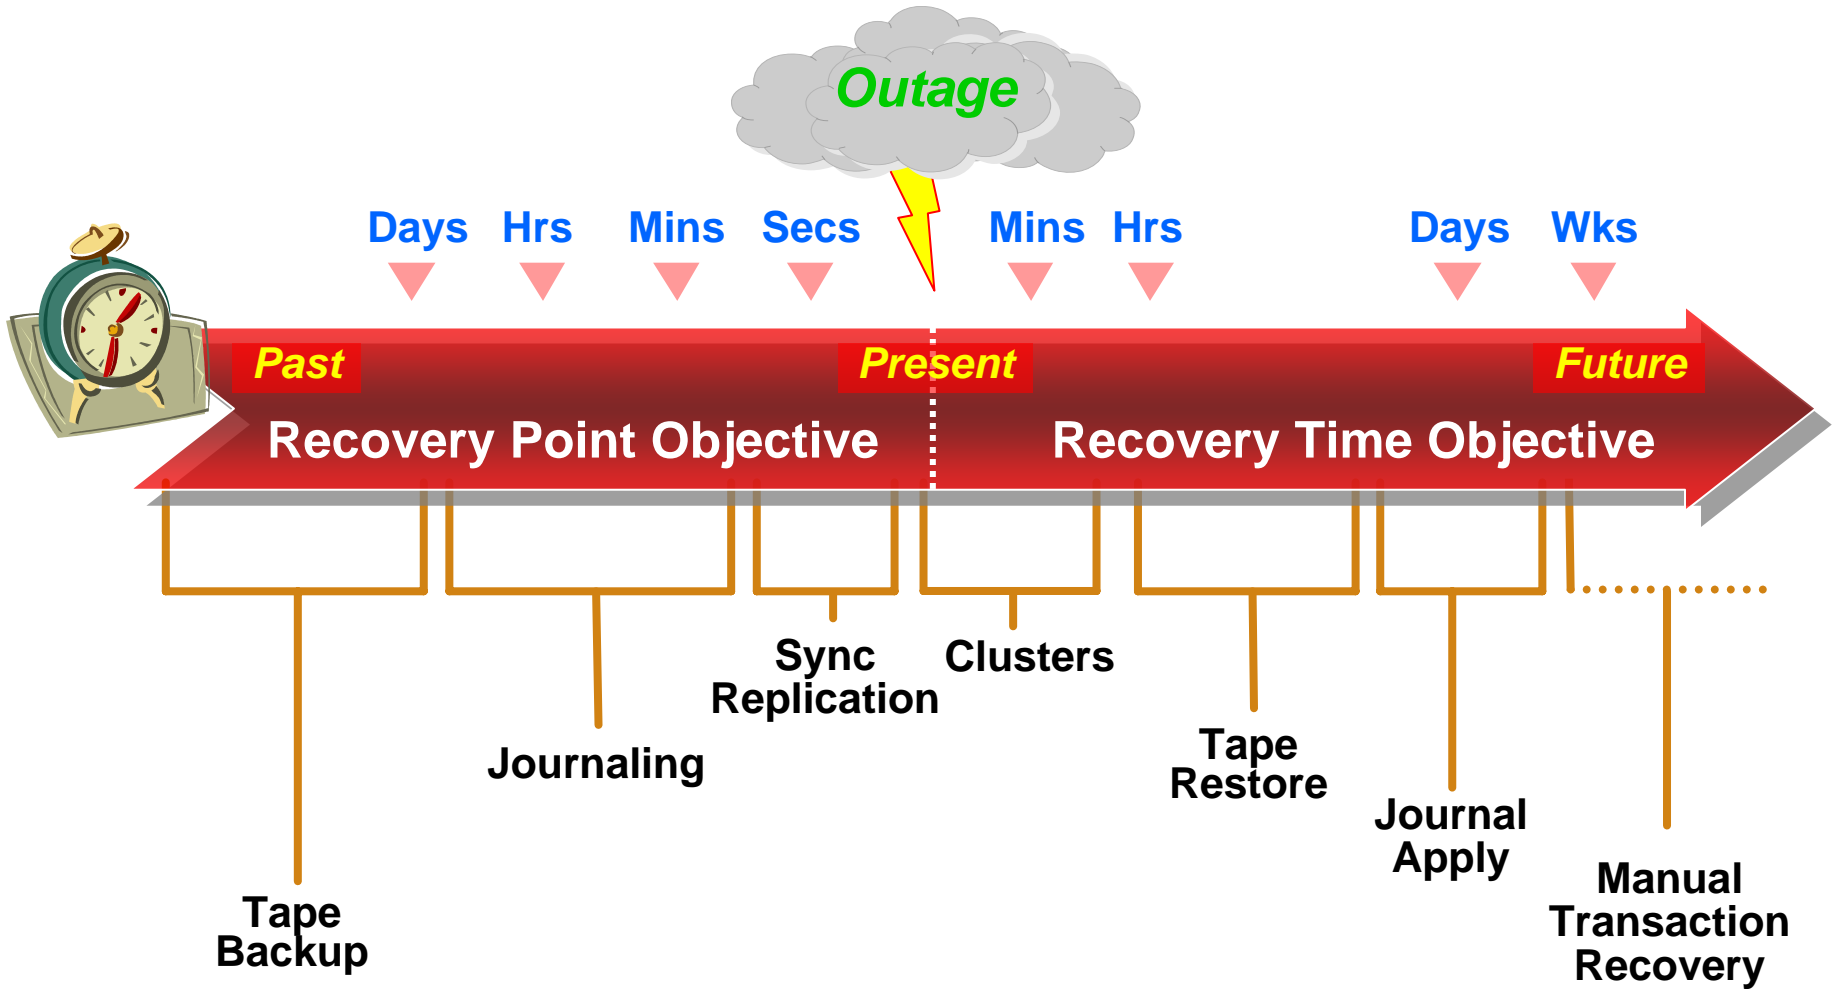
Outage

Days Hrs Mins Secs Mins Hrs Days Wks

Past Present Future

Recovery Point Objective Recovery Time Objective

Sync Replication

Clusters

Journaling

Tape Restore

Journal Apply

Tape Backup

Manual Transaction Recovery